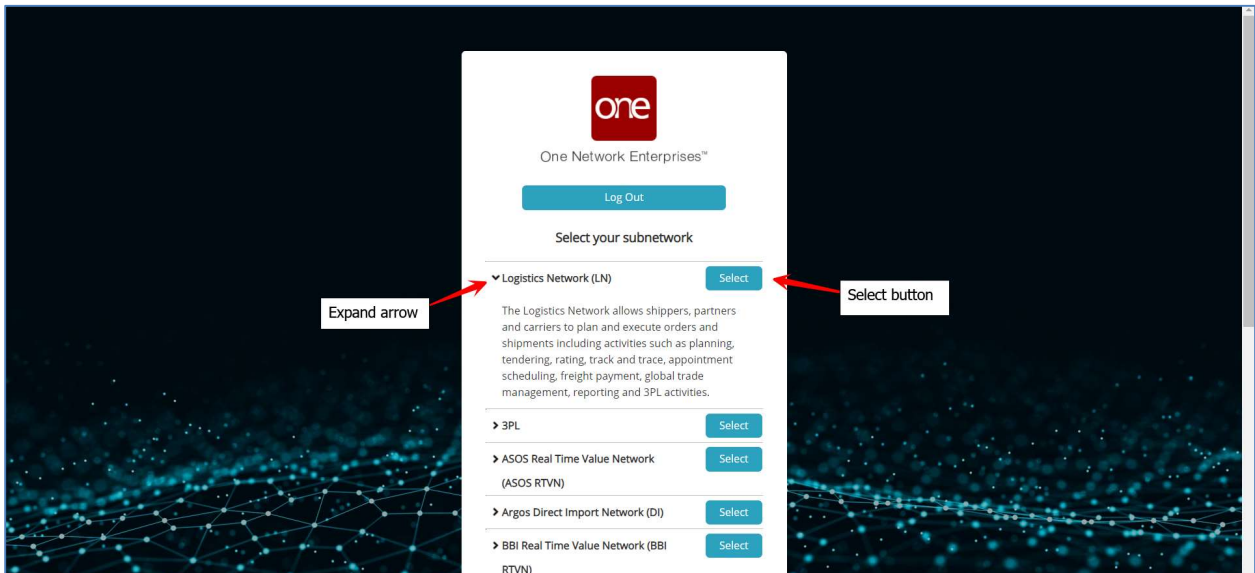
one

One Network Enterprises™

Log Out

Select your subnetwork

Logistics Network (LN)

Select

Expand arrow

Select button

The Logistics Network allows shippers, partners and carriers to plan and execute orders and shipments including activities such as planning, tendering, rating, track and trace, appointment scheduling, freight payment, global trade management, reporting and 3PL activities.

3PL

Select

ASOS Real Time Value Network (ASOS RTVN)

Select

Argos Direct Import Network (DI)

Select

BBI Real Time Value Network (BBI RTVN)

Select